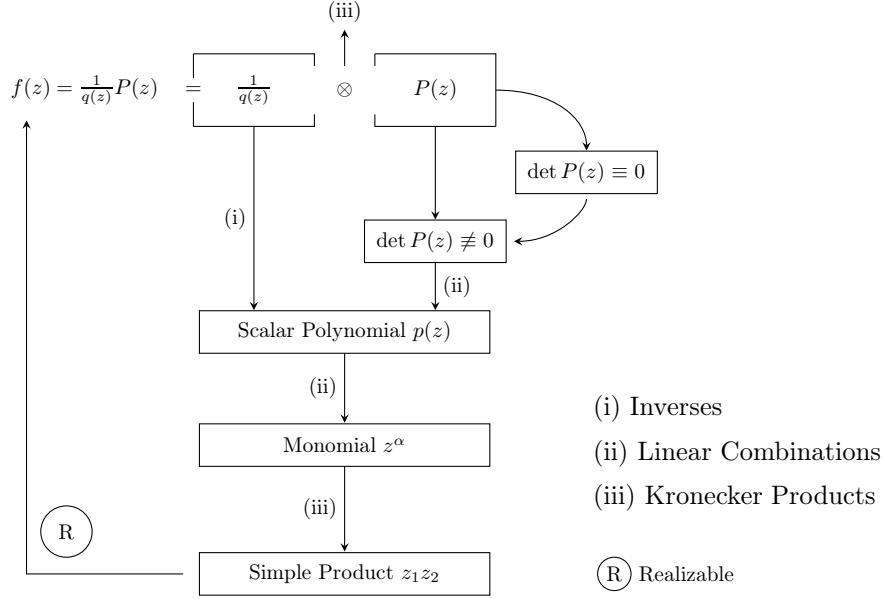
(iii)

$f(z) = \frac{1}{q(z)}P(z)$ $=$ $\frac{1}{q(z)}$ $\otimes$ $P(z)$

$\det P(z) \equiv 0$

(i)

$\det P(z) \not\equiv 0$

(ii)

Scalar Polynomial $p(z)$

(ii)

Monomial $z^{\alpha}$

(iii)

R

Simple Product $z_1 z_2$

(i) Inverses

(ii) Linear Combinations

(iii) Kronecker Products

R Realizable